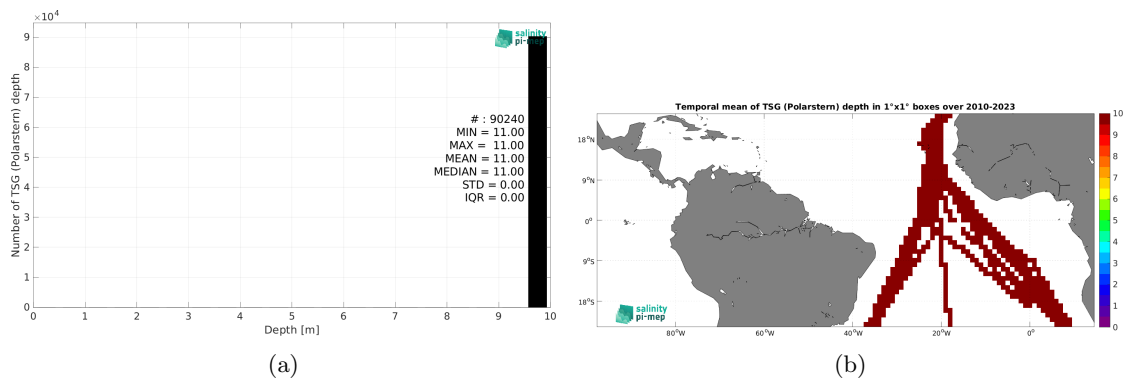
$\times10^4$
9
8
7
6
5
4
3
2
1
0
Number of TSG (Polarstern) depth
salinity pi-mep
# : 90240
MIN = 11.00
MAX = 11.00
MEAN = 11.00
MEDIAN = 11.00
STD = 0.00
IQR = 0.00
0 1 2 3 4 5 6 7 8 9 10
Depth [m]
(a)

Temporal mean of TSG (Polarstern) depth in 1°x1° boxes over 2010-2023
18°N
9°N
0°
9°S
18°S
80°W 60°W 40°W 20°W 0°
salinity pi-mep
10
9
8
7
6
5
4
3
2
1
0
(b)